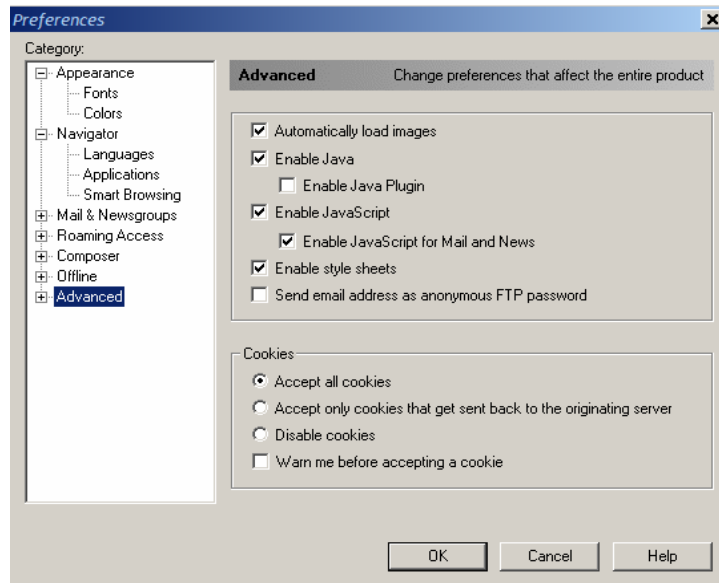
Preferences

Category:

Appearance
Fonts
Colors
Navigator
Languages
Applications
Smart Browsing
Mail & Newsgroups
Roaming Access
Composer
Offline
Advanced

Advanced Change preferences that affect the entire product

Automatically load images
Enable Java
Enable Java Plugin
Enable JavaScript
Enable JavaScript for Mail and News
Enable style sheets
Send email address as anonymous FTP password

Cookies
Accept all cookies
Accept only cookies that get sent back to the originating server
Disable cookies
Warn me before accepting a cookie

OK Cancel Help